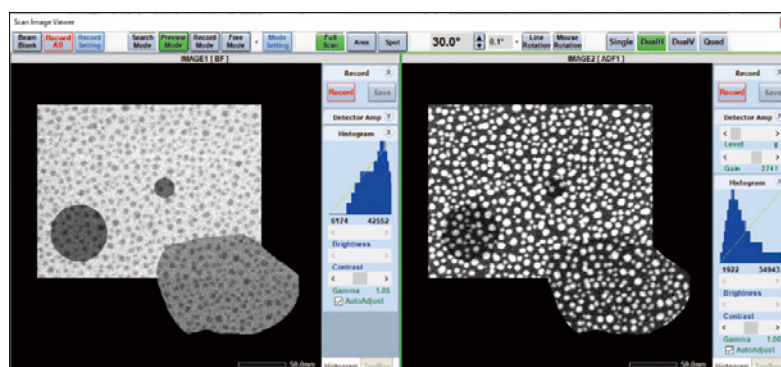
Scan Image Viewer

Beam Blank | Record All | Record Setting | Search Mode | Preview Mode | Record Mode | Free Mode | Mode Setting | Full Scan | Area | Spot | 30.0° | 0.1° | Line Rotation | Mouse Rotation | Single | DualH | DualV | Quad

IMAGE1 [ BF ]

Record
Record | Save
Detector Amp
Histogram
6174 42552
Brightness
Contrast
Gamma 1.06
AutoAdjust

50.0nm

Histogram

IMAGE2 [ ADF1 ]

Record
Record | Save
Detector Amp
Level 8
Gain 2741
Histogram
1922 34943
Brightness
Contrast
Gamma 1.06
AutoAdjust

50.0nm

Histogram